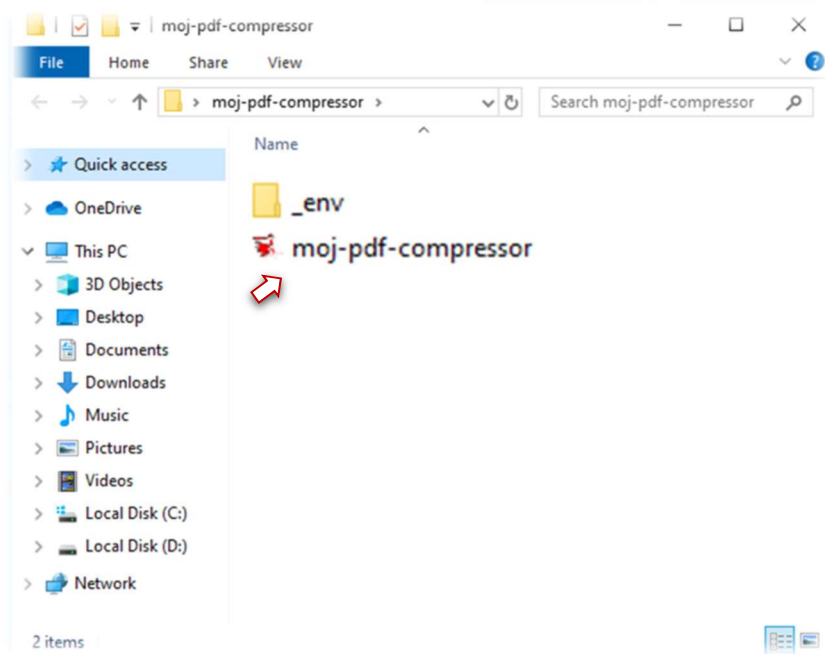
moj-pdf-compressor

File Home Share View

moj-pdf-compressor

Search moj-pdf-compressor

Name

Quick access
OneDrive
This PC
3D Objects
Desktop
Documents
Downloads
Music
Pictures
Videos
Local Disk (C:)
Local Disk (D:)
Network

_env
moj-pdf-compressor

2 items